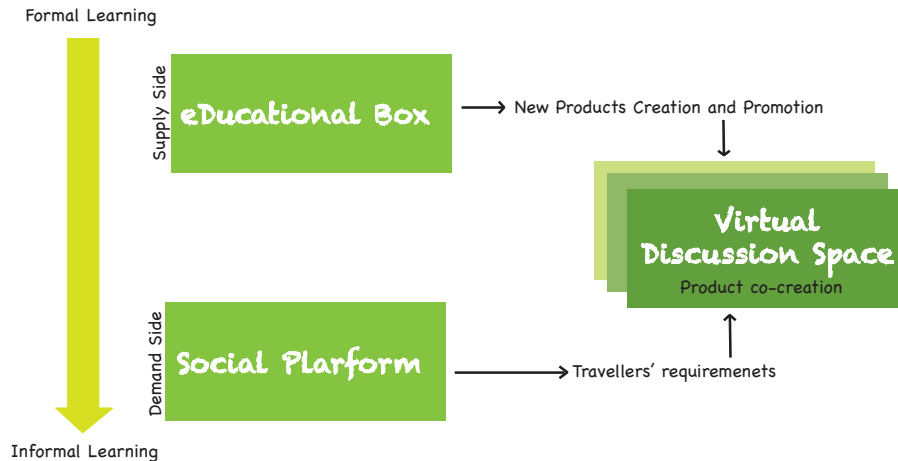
Formal Learning

Supply Side

eDucational Box

New Products Creation and Promotion

Virtual Discussion Space

Product co-creation

Demand Side

Social Plarform

Travellers' requiremenets

Informal Learning